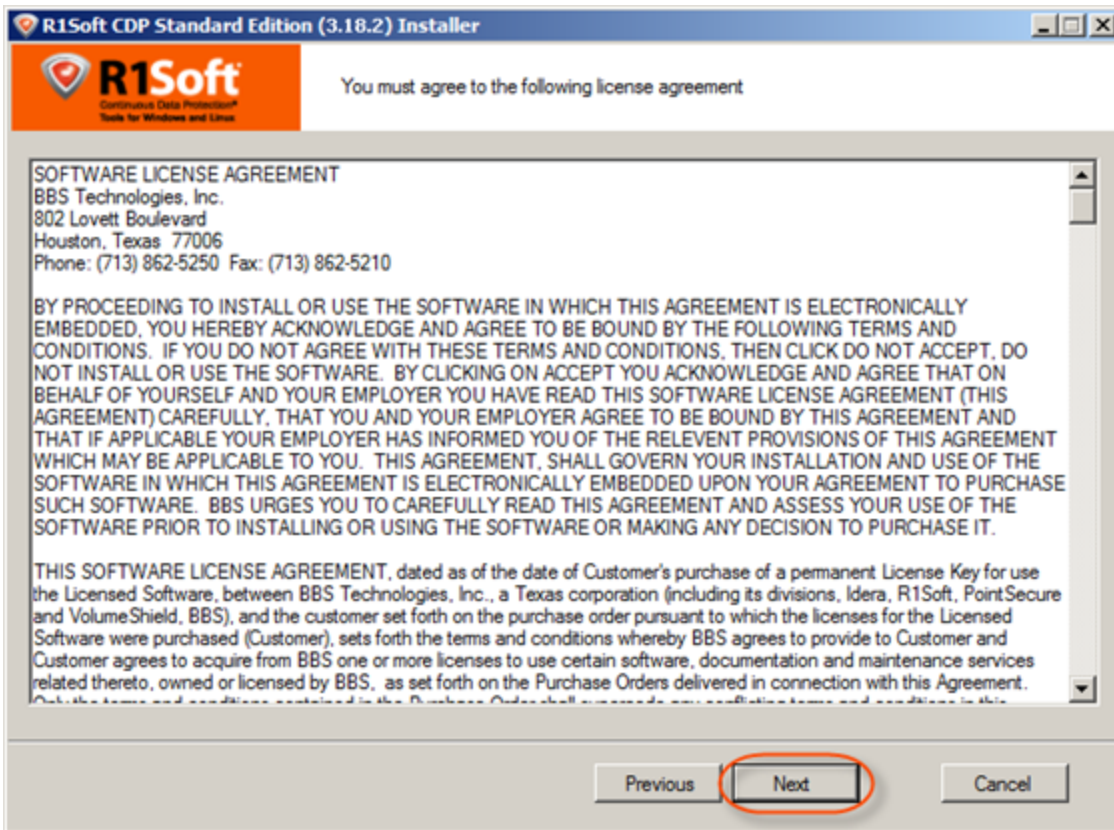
R1Soft CDP Standard Edition (3.18.2) Installer

R1Soft
Continuous Data Protection®
Tools for Windows and Linux

You must agree to the following license agreement

SOFTWARE LICENSE AGREEMENT
BBS Technologies, Inc.
802 Lovett Boulevard
Houston, Texas 77006
Phone: (713) 862-5250 Fax: (713) 862-5210

BY PROCEEDING TO INSTALL OR USE THE SOFTWARE IN WHICH THIS AGREEMENT IS ELECTRONICALLY EMBEDDED, YOU HEREBY ACKNOWLEDGE AND AGREE TO BE BOUND BY THE FOLLOWING TERMS AND CONDITIONS. IF YOU DO NOT AGREE WITH THESE TERMS AND CONDITIONS, THEN CLICK DO NOT ACCEPT, DO NOT INSTALL OR USE THE SOFTWARE. BY CLICKING ON ACCEPT YOU ACKNOWLEDGE AND AGREE THAT ON BEHALF OF YOURSELF AND YOUR EMPLOYER YOU HAVE READ THIS SOFTWARE LICENSE AGREEMENT (THIS AGREEMENT) CAREFULLY, THAT YOU AND YOUR EMPLOYER AGREE TO BE BOUND BY THIS AGREEMENT AND THAT IF APPLICABLE YOUR EMPLOYER HAS INFORMED YOU OF THE RELEVENT PROVISIONS OF THIS AGREEMENT WHICH MAY BE APPLICABLE TO YOU. THIS AGREEMENT, SHALL GOVERN YOUR INSTALLATION AND USE OF THE SOFTWARE IN WHICH THIS AGREEMENT IS ELECTRONICALLY EMBEDDED UPON YOUR AGREEMENT TO PURCHASE SUCH SOFTWARE. BBS URGES YOU TO CAREFULLY READ THIS AGREEMENT AND ASSESS YOUR USE OF THE SOFTWARE PRIOR TO INSTALLING OR USING THE SOFTWARE OR MAKING ANY DECISION TO PURCHASE IT.

THIS SOFTWARE LICENSE AGREEMENT, dated as of the date of Customer's purchase of a permanent License Key for use the Licensed Software, between BBS Technologies, Inc., a Texas corporation (including its divisions, Idera, R1Soft, PointSecure and VolumeShield, BBS), and the customer set forth on the purchase order pursuant to which the licenses for the Licensed Software were purchased (Customer), sets forth the terms and conditions whereby BBS agrees to provide to Customer and Customer agrees to acquire from BBS one or more licenses to use certain software, documentation and maintenance services related thereto, owned or licensed by BBS, as set forth on the Purchase Orders delivered in connection with this Agreement. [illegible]

Previous | Next | Cancel